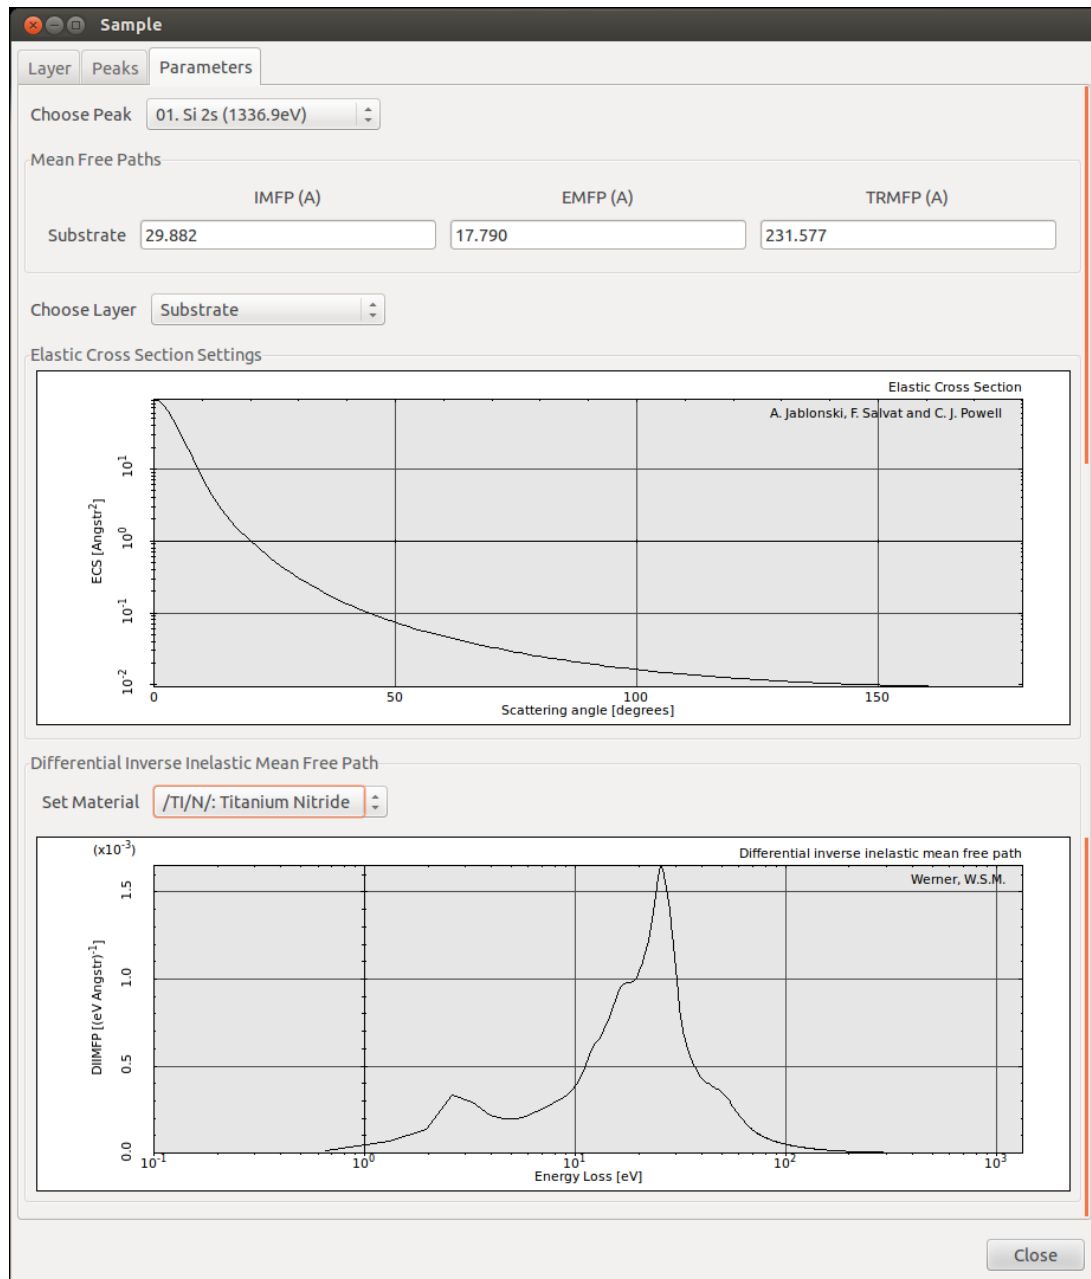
Sample

Layer | Peaks | Parameters

Choose Peak 01. Si 2s (1336.9eV)

Mean Free Paths

IMFP (A) EMFP (A) TRMFP (A)

Substrate 29.882 17.790 231.577

Choose Layer Substrate

Elastic Cross Section Settings

Elastic Cross Section
A. Jablonski, F. Salvat and C. J. Powell

ECS [Angstr$^2$]

$10^1$ $10^0$ $10^{-1}$ $10^{-2}$

0 50 100 150

Scattering angle [degrees]

Differential Inverse Inelastic Mean Free Path

Set Material /TI/N/: Titanium Nitride

(x$10^{-3}$)

Differential inverse inelastic mean free path
Werner, W.S.M.

DIIMFP [(eV Angstr)$^{-1}$]

1.5 1.0 0.5 0.0

$10^{-1}$ $10^0$ $10^1$ $10^2$ $10^3$

Energy Loss [eV]

Close